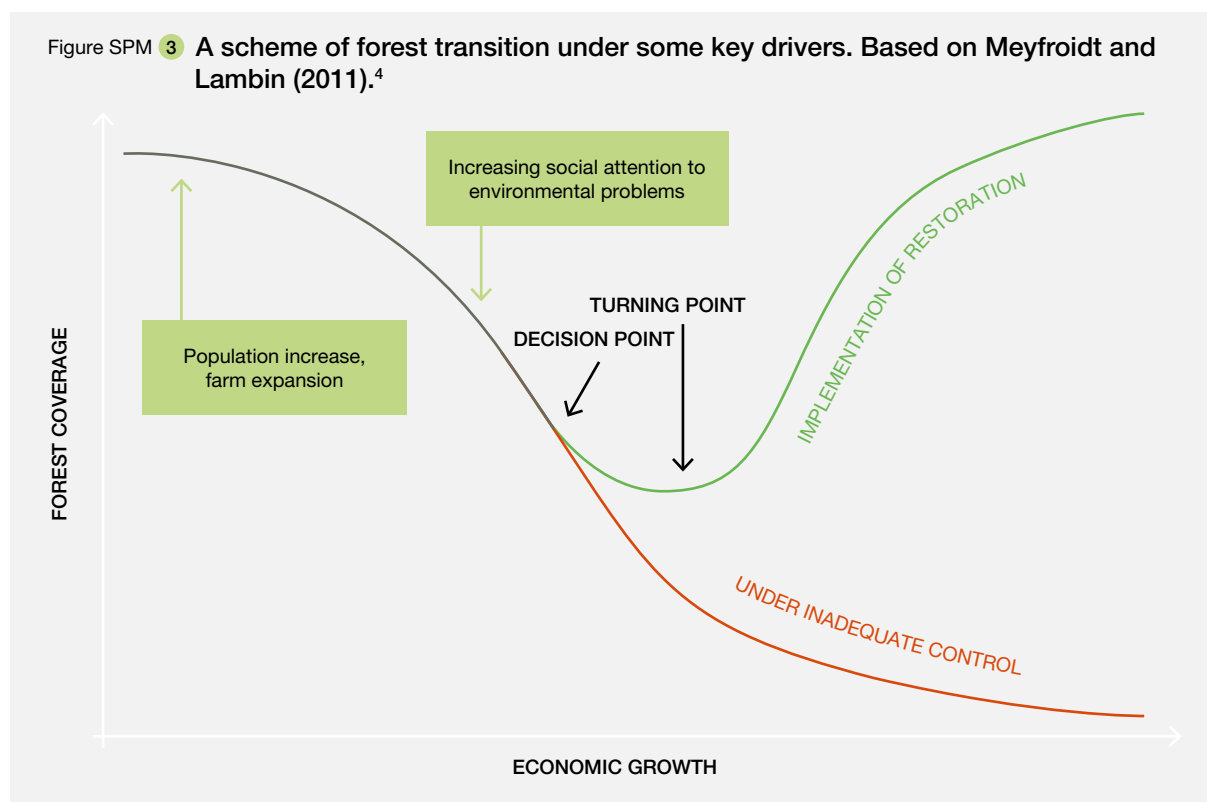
Figure SPM 3 A scheme of forest transition under some key drivers. Based on Meyfroidt and Lambin (2011).$^4$

Increasing social attention to environmental problems

TURNING POINT

DECISION POINT

Population increase, farm expansion

IMPLEMENTATION OF RESTORATION

FOREST COVERAGE

UNDER INADEQUATE CONTROL

ECONOMIC GROWTH